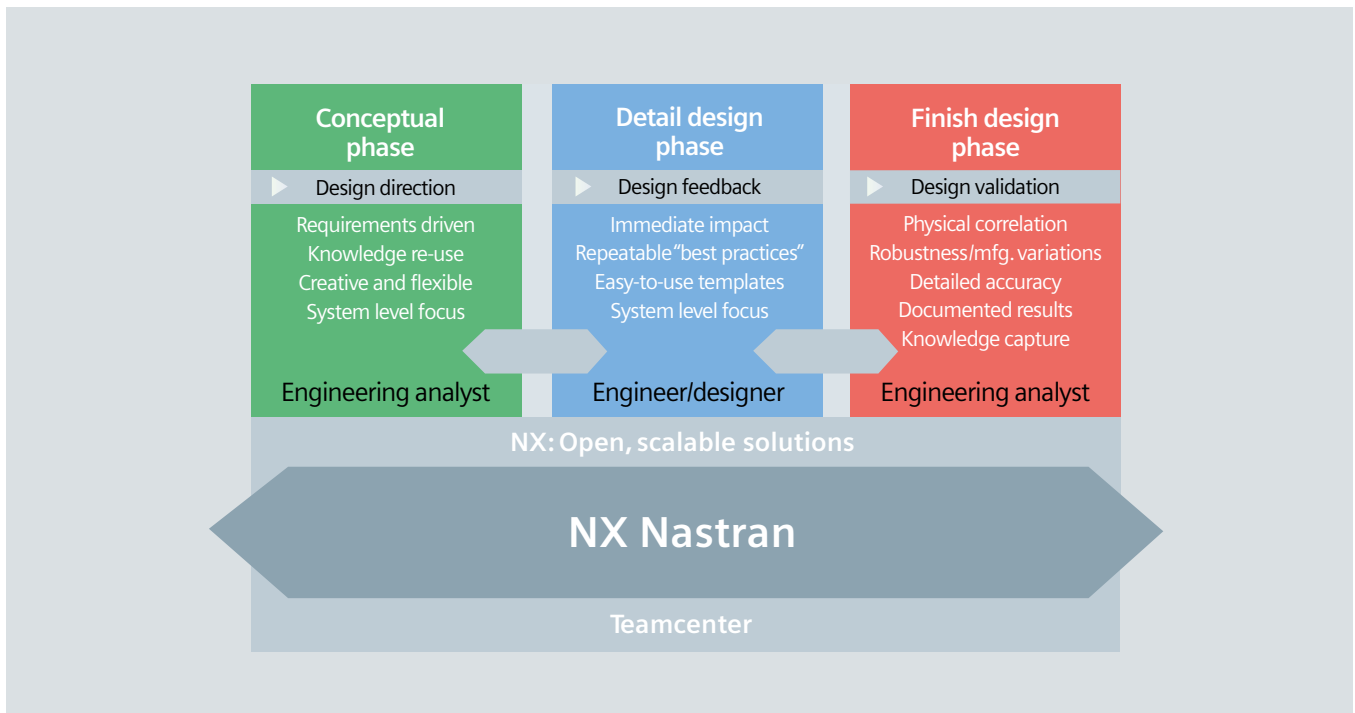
Conceptual phase

Design direction

Requirements driven
Knowledge re-use
Creative and flexible
System level focus

Engineering analyst

Detail design phase

Design feedback

Immediate impact
Repeatable "best practices"
Easy-to-use templates
System level focus

Engineer/designer

Finish design phase

Design validation

Physical correlation
Robustness/mfg. variations
Detailed accuracy
Documented results
Knowledge capture

Engineering analyst

NX: Open, scalable solutions

NX Nastran

Teamcenter